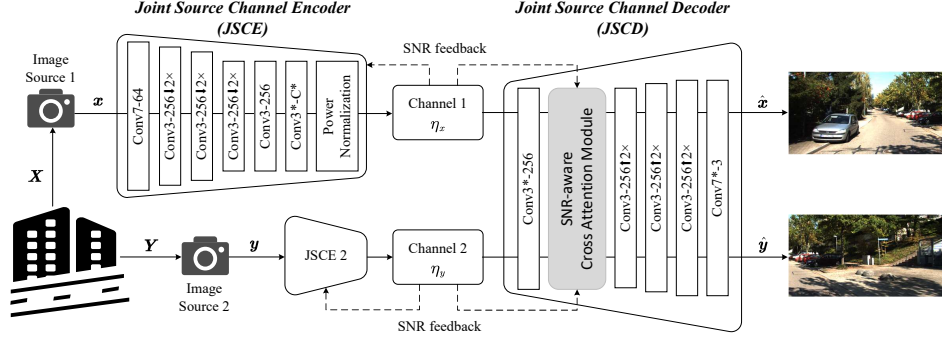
Joint Source Channel Encoder (JSCE)

Joint Source Channel Decoder (JSCD)

Image Source 1

$\boldsymbol{x}$

$\boldsymbol{X}$

Conv7-64

Conv3-256↓2×

Conv3-256↓2×

Conv3-256↓2×

Conv3-256

Conv3*-C*

Power Normalization

SNR feedback

Channel 1 $\eta_x$

Conv3*-256

SNR-aware Cross Attention Module

Conv3-256↑2×

Conv3-256↑2×

Conv3-256↑2×

Conv7*-3

$\hat{\boldsymbol{x}}$

$\boldsymbol{Y}$

Image Source 2

$\boldsymbol{y}$

JSCE 2

Channel 2 $\eta_y$

$\hat{\boldsymbol{y}}$

SNR feedback